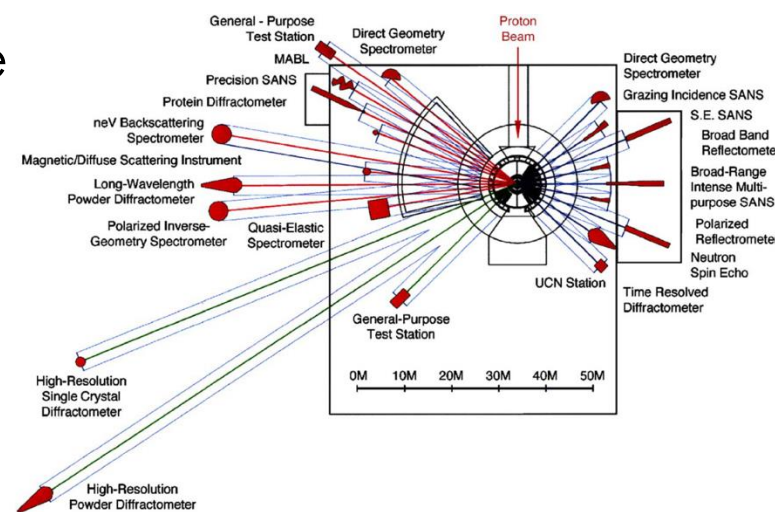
e

General - Purpose Test Station

Direct Geometry Spectrometer

Proton Beam

MABL

Precision SANS

Protein Diffractometer

neV Backscattering Spectrometer

Magnetic/Diffuse Scattering Instrument

Long-Wavelength Powder Diffractometer

Polarized Inverse-Geometry Spectrometer

Quasi-Elastic Spectrometer

Direct Geometry Spectrometer

Grazing Incidence SANS

S.E. SANS

Broad Band Reflectomete

Broad-Range Intense Multi-purpose SANS

Polarized Reflectomete

Neutron Spin Echo

UCN Station

Time Resolved Diffractometer

General-Purpose Test Station

0M 10M 20M 30M 40M 50M

High-Resolution Single Crystal Diffractometer

High-Resolution Powder Diffractometer